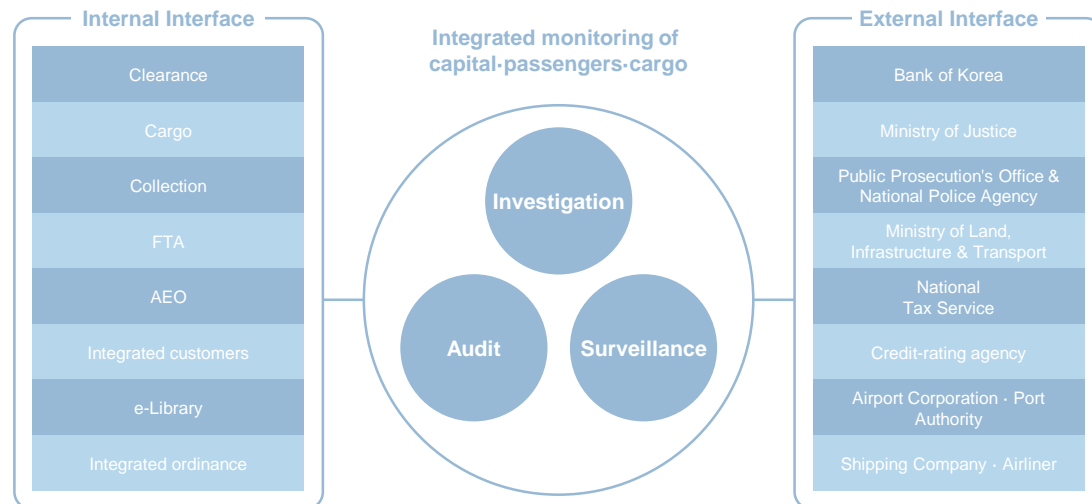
Internal Interface

Clearance

Cargo

Collection

FTA

AEO

Integrated customers

e-Library

Integrated ordinance

Integrated monitoring of capital·passengers·cargo

Investigation

Audit

Surveillance

External Interface

Bank of Korea

Ministry of Justice

Public Prosecution's Office & National Police Agency

Ministry of Land, Infrastructure & Transport

National Tax Service

Credit-rating agency

Airport Corporation · Port Authority

Shipping Company · Airliner